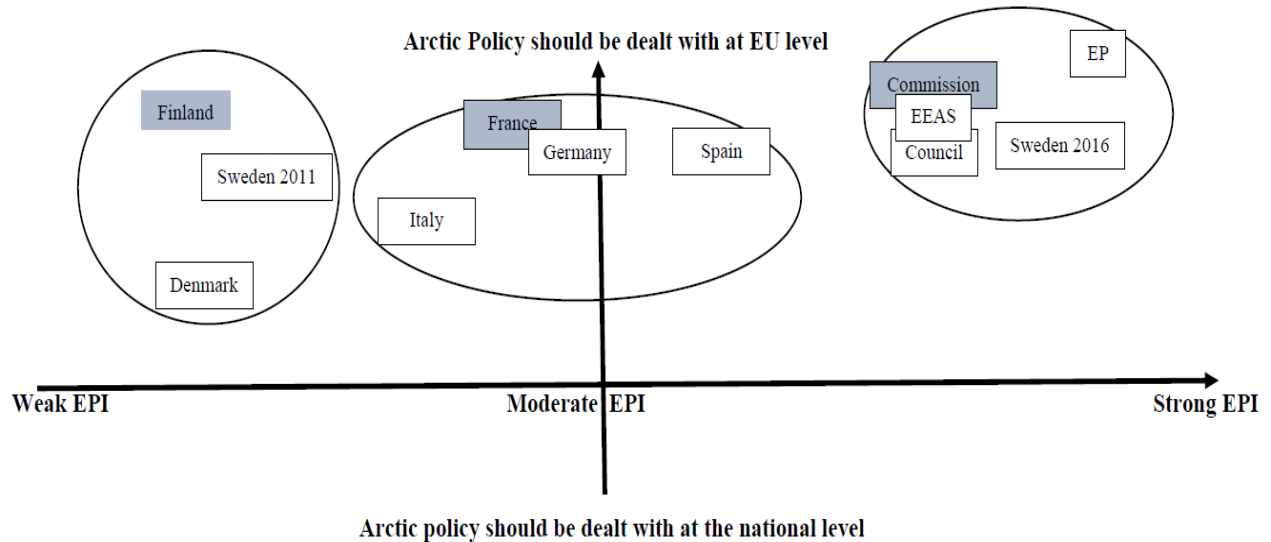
Arctic Policy should be dealt with at EU level

Finland

Sweden 2011

Denmark

France

Germany

Spain

Italy

Commission

EP

EEAS

Council

Sweden 2016

Weak EPI

Moderate EPI

Strong EPI

Arctic policy should be dealt with at the national level